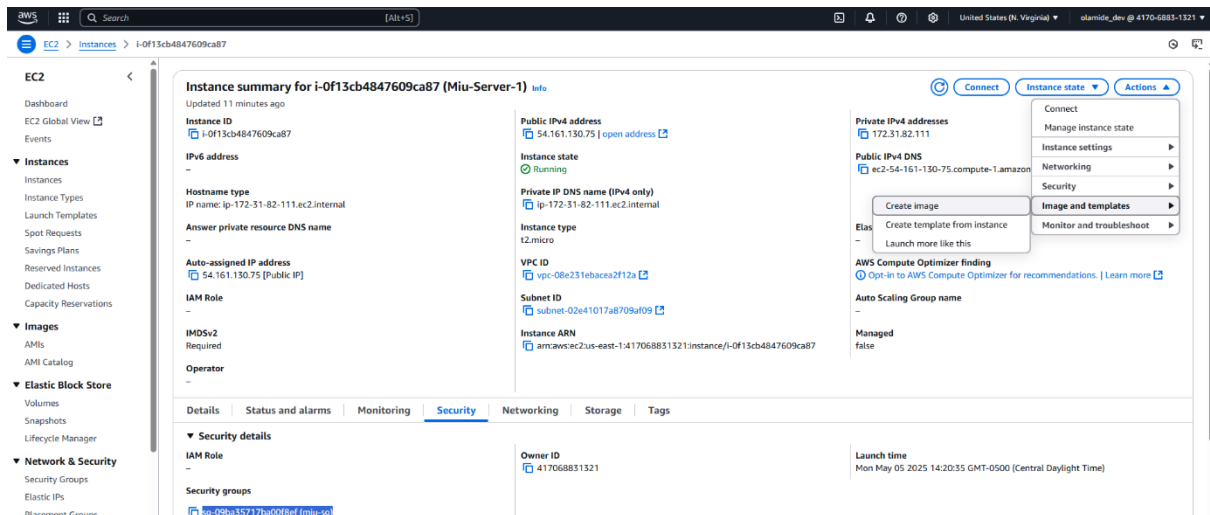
aws

Search [Alt+S]

United States (N. Virginia) ▼ olamide_dev @ 4170-6883-1321 ▼

EC2 > Instances > i-0f13cb4847609ca87

EC2

Dashboard
EC2 Global View
Events

▼ Instances
Instances
Instance Types
Launch Templates
Spot Requests
Savings Plans
Reserved Instances
Dedicated Hosts
Capacity Reservations

▼ Images
AMIs
AMI Catalog

▼ Elastic Block Store
Volumes
Snapshots
Lifecycle Manager

▼ Network & Security
Security Groups
Elastic IPs
Placement Groups

Instance summary for i-0f13cb4847609ca87 (Miu-Server-1) Info

Updated 11 minutes ago

Connect | Instance state ▼ | Actions ▲

Instance ID
i-0f13cb4847609ca87

Public IPv4 address
54.161.130.75 | open address

Private IPv4 addresses
172.31.82.111

IPv6 address
–

Instance state
Running

Public IPv4 DNS
ec2-54-161-130-75.compute-1.amazon

Hostname type
IP name: ip-172-31-82-111.ec2.internal

Private IP DNS name (IPv4 only)
ip-172-31-82-111.ec2.internal

Answer private resource DNS name
–

Instance type
t2.micro

Elas
–

Auto-assigned IP address
54.161.130.75 [Public IP]

VPC ID
vpc-08e231ebacea2f12a

AWS Compute Optimizer finding
Opt-in to AWS Compute Optimizer for recommendations. | Learn more

IAM Role
–

Subnet ID
subnet-02e41017a8709af09

Auto Scaling Group name
–

IMDSv2
Required

Instance ARN
arn:aws:ec2:us-east-1:417068831321:instance/i-0f13cb4847609ca87

Managed
false

Operator
–

Connect
Manage instance state
Instance settings ▶
Networking ▶
Security ▶
Image and templates ▶
Monitor and troubleshoot ▶

Create image
Create template from instance
Launch more like this

Details | Status and alarms | Monitoring | Security | Networking | Storage | Tags

▼ Security details

IAM Role
–

Owner ID
417068831321

Launch time
Mon May 05 2025 14:20:35 GMT-0500 (Central Daylight Time)

Security groups
sg-09ba35717ba00f8ef (miu-sg)